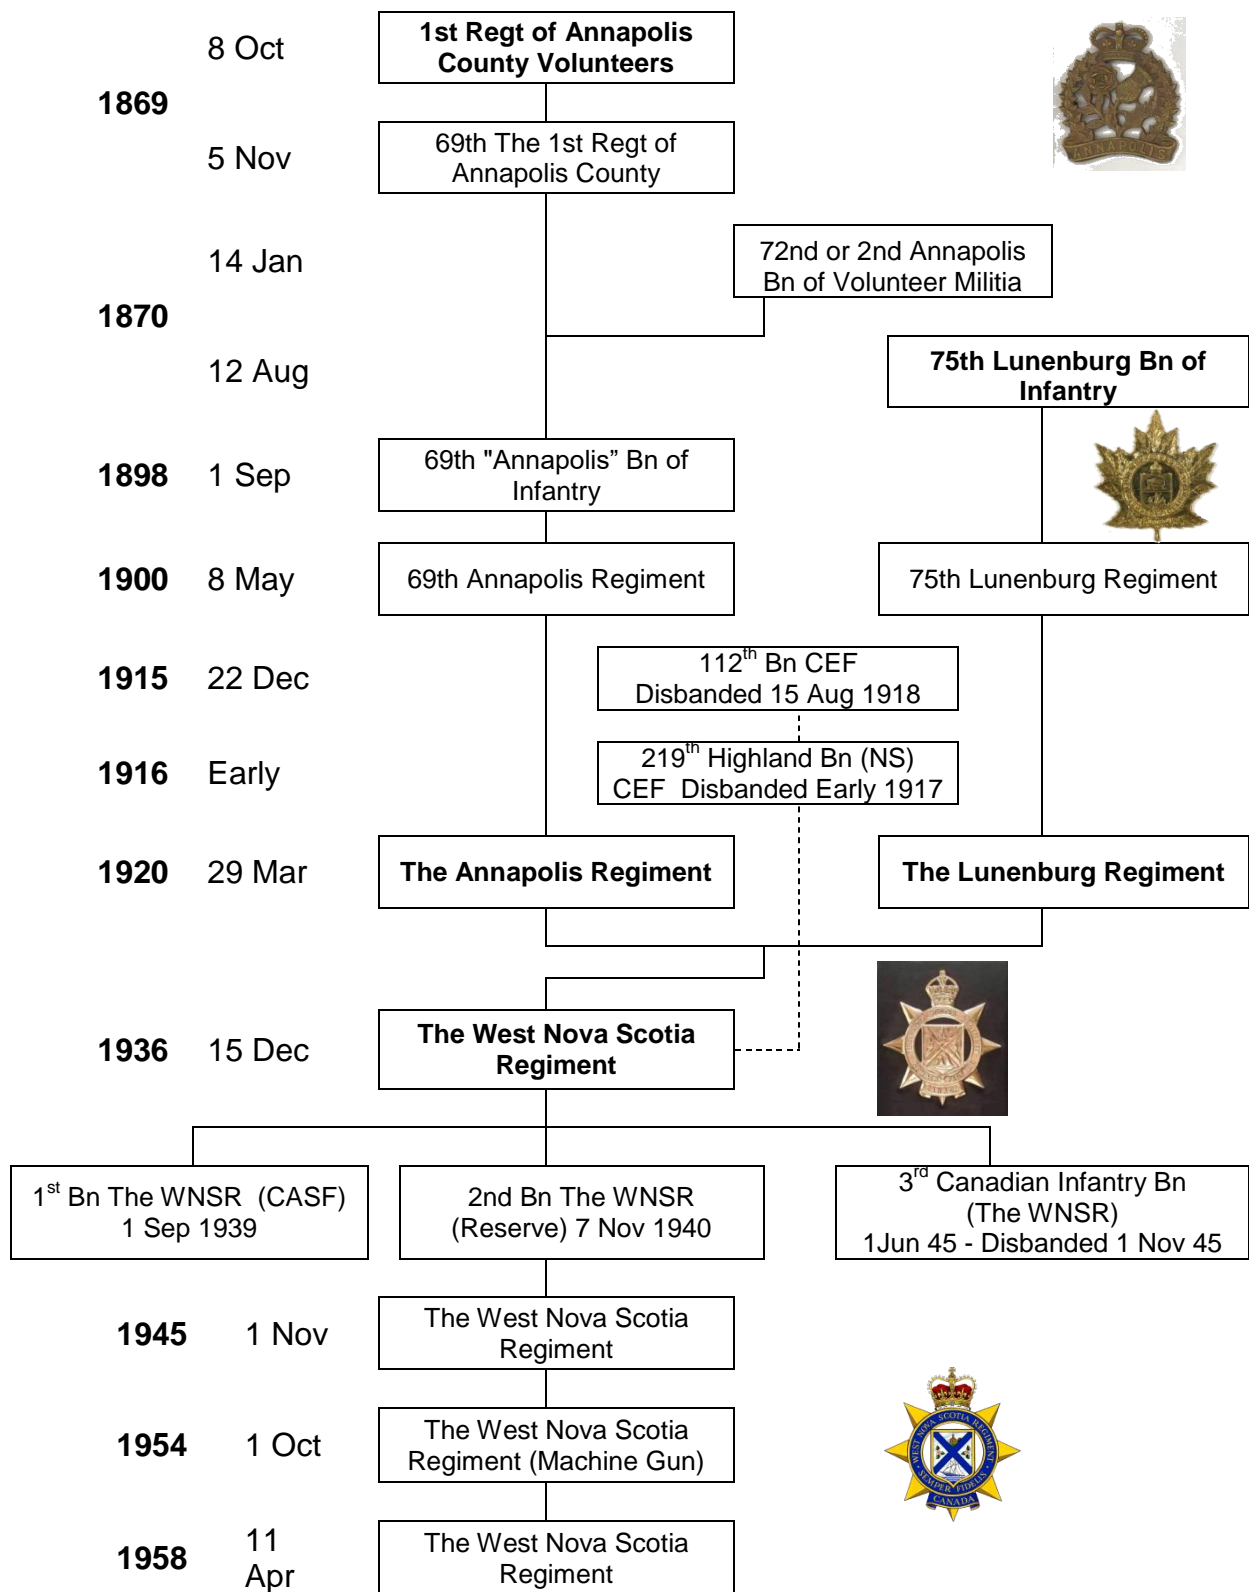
8 Oct
1869
5 Nov

1st Regt of Annapolis County Volunteers

69th The 1st Regt of Annapolis County

ANNAPOLIS

14 Jan
1870
12 Aug

72nd or 2nd Annapolis Bn of Volunteer Militia

75th Lunenburg Bn of Infantry

1898 1 Sep
69th "Annapolis" Bn of Infantry

1900 8 May
69th Annapolis Regiment
75th Lunenburg Regiment

1915 22 Dec
$112^{th}$ Bn CEF Disbanded 15 Aug 1918

1916 Early
$219^{th}$ Highland Bn (NS) CEF Disbanded Early 1917

1920 29 Mar
The Annapolis Regiment
The Lunenburg Regiment

1936 15 Dec
The West Nova Scotia Regiment

$1^{st}$ Bn The WNSR (CASF) 1 Sep 1939

2nd Bn The WNSR (Reserve) 7 Nov 1940

$3^{rd}$ Canadian Infantry Bn (The WNSR) 1Jun 45 - Disbanded 1 Nov 45

1945 1 Nov
The West Nova Scotia Regiment

1954 1 Oct
The West Nova Scotia Regiment (Machine Gun)

WEST NOVA SCOTIA REGIMENT
SEMPER FIDELIS
CANADA

1958 11 Apr
The West Nova Scotia Regiment